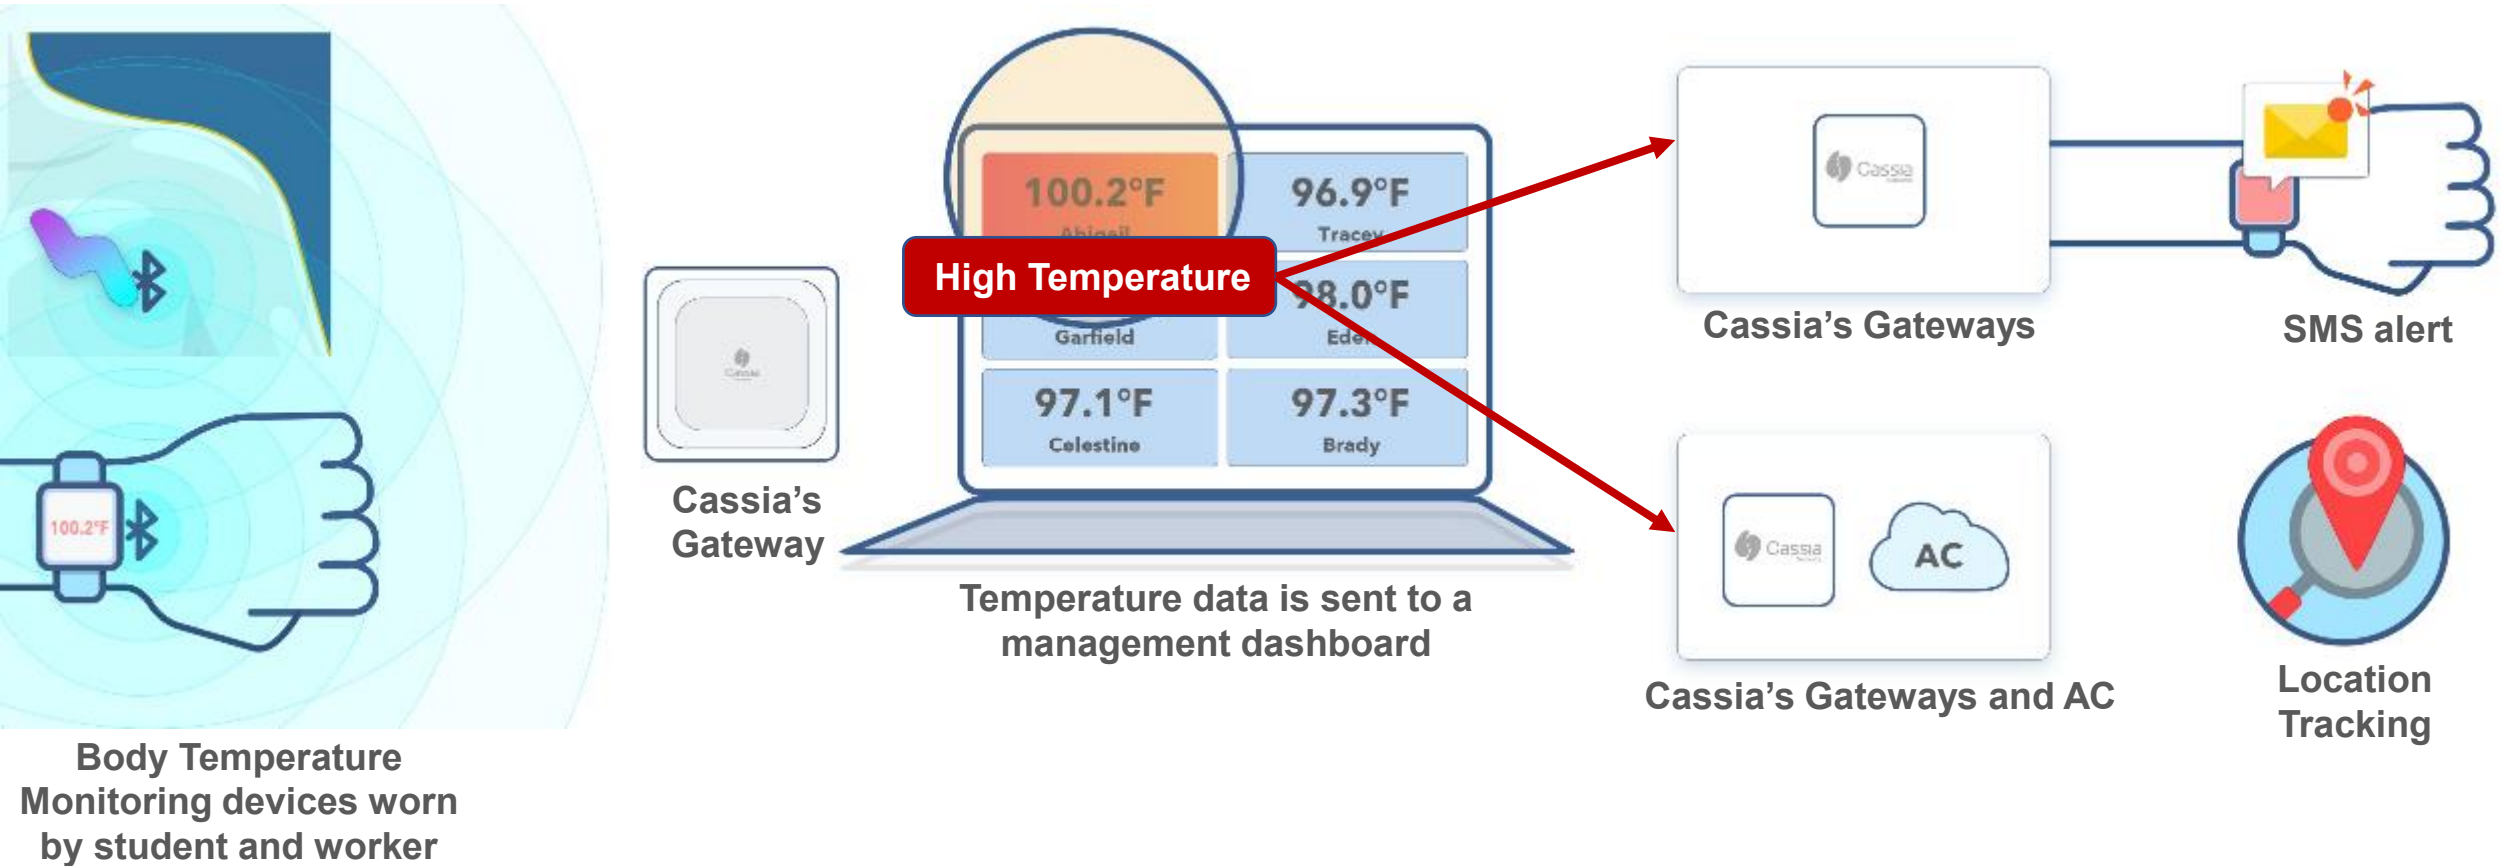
100.2°F

Body Temperature Monitoring devices worn by student and worker

Cassia

Cassia's Gateway

100.2°F
Abigail

96.9°F
Tracey

High Temperature

98.0°F
Eden

Garfield

97.1°F
Celestine

97.3°F
Brady

Temperature data is sent to a management dashboard

Cassia

Cassia's Gateways

SMS alert

Cassia

AC

Cassia's Gateways and AC

Location Tracking